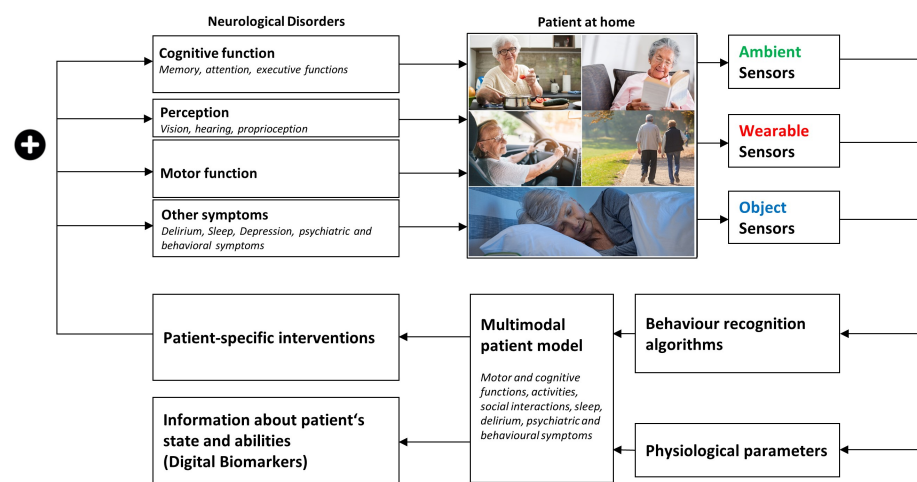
Neurological Disorders

Patient at home

Cognitive function
Memory, attention, executive functions

Perception
Vision, hearing, proprioception

Motor function

Other symptoms
Delirium, Sleep, Depression, psychiatric and behavioral symptoms

Ambient Sensors

Wearable Sensors

Object Sensors

Patient-specific interventions

Multimodal patient model

Motor and cognitive functions, activities, social interactions, sleep, delirium, psychiatric and behavioural symptoms

Behaviour recognition algorithms

Information about patient‘s state and abilities (Digital Biomarkers)

Physiological parameters